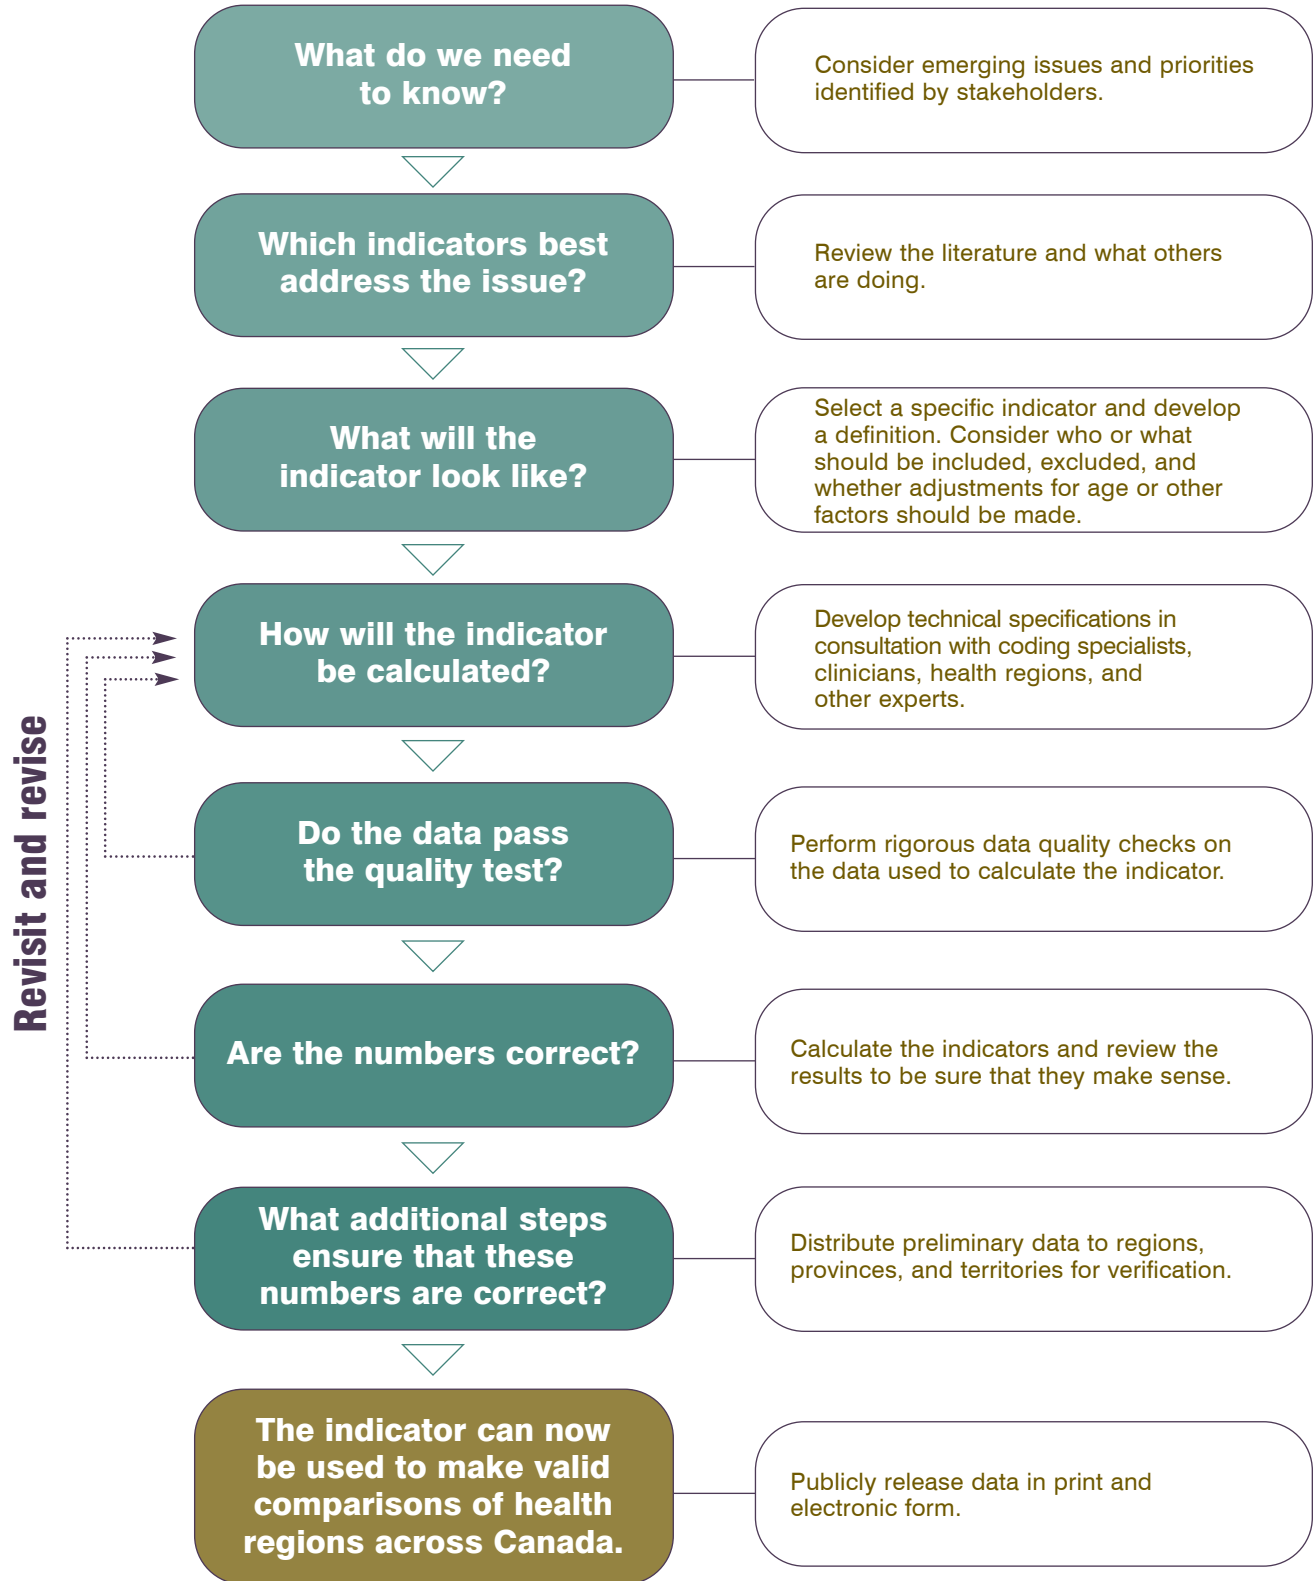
Revisit and revise

What do we need to know?

Consider emerging issues and priorities identified by stakeholders.

Which indicators best address the issue?

Review the literature and what others are doing.

What will the indicator look like?

Select a specific indicator and develop a definition. Consider who or what should be included, excluded, and whether adjustments for age or other factors should be made.

How will the indicator be calculated?

Develop technical specifications in consultation with coding specialists, clinicians, health regions, and other experts.

Do the data pass the quality test?

Perform rigorous data quality checks on the data used to calculate the indicator.

Are the numbers correct?

Calculate the indicators and review the results to be sure that they make sense.

What additional steps ensure that these numbers are correct?

Distribute preliminary data to regions, provinces, and territories for verification.

The indicator can now be used to make valid comparisons of health regions across Canada.

Publicly release data in print and electronic form.